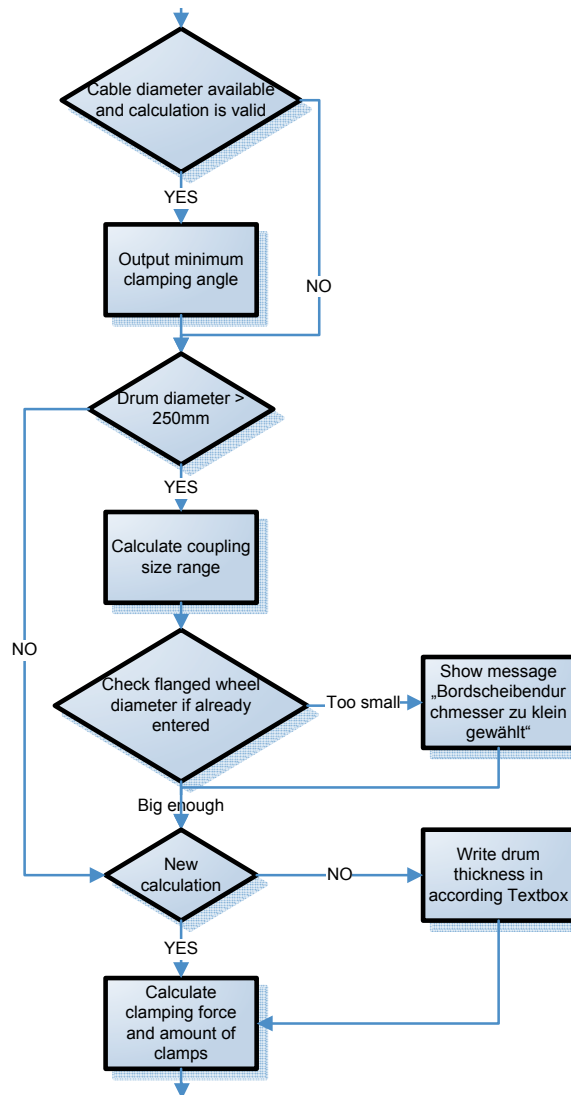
Cable diameter available and calculation is valid

YES

NO

Output minimum clamping angle

Drum diameter > 250mm

YES

NO

Calculate coupling size range

Check flanged wheel diameter if already entered

Too small

Show message „Bordscheibendurchmesser zu klein gewählt“

Big enough

New calculation

NO

Write drum thickness in according Textbox

YES

Calculate clamping force and amount of clamps